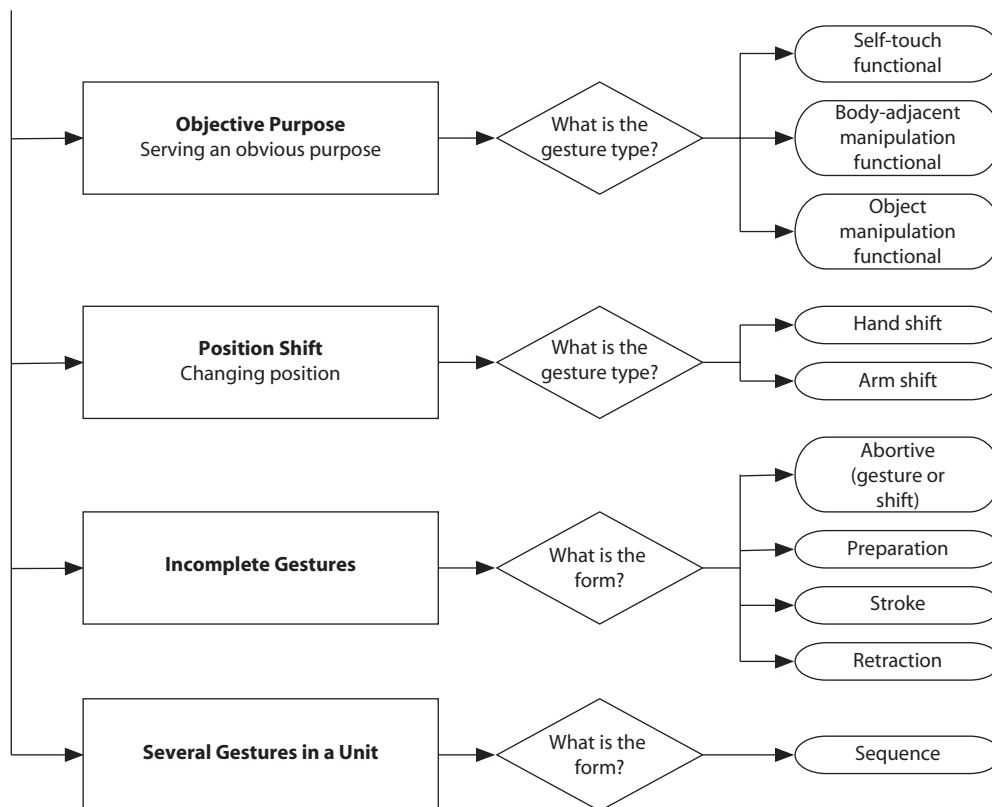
**Objective Purpose**
Serving an obvious purpose

What is the gesture type?

Self-touch functional

Body-adjacent manipulation functional

Object manipulation functional

**Position Shift**
Changing position

What is the gesture type?

Hand shift

Arm shift

**Incomplete Gestures**

What is the form?

Abortive (gesture or shift)

Preparation

Stroke

Retraction

**Several Gestures in a Unit**

What is the form?

Sequence